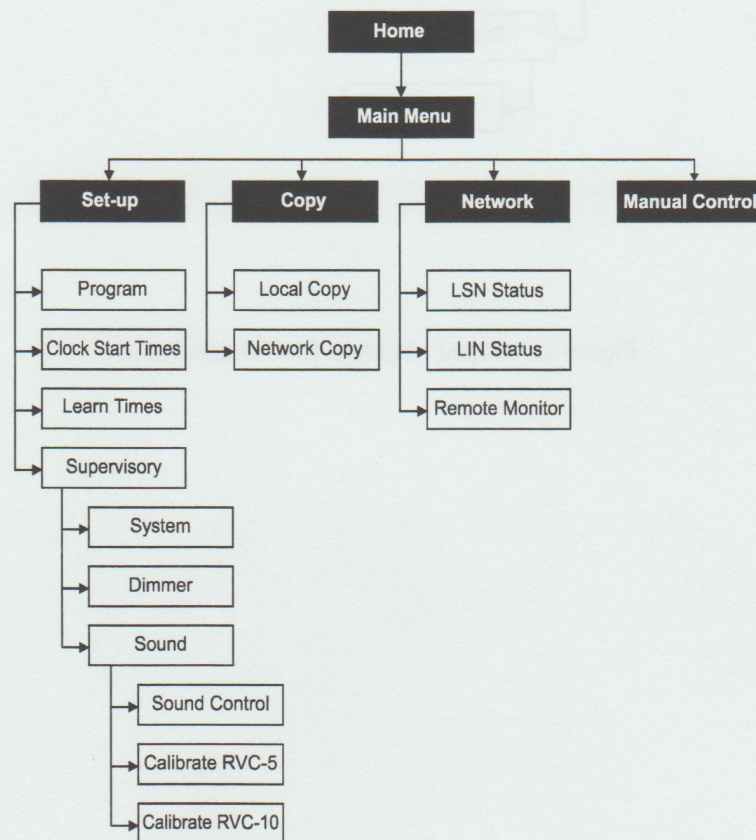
Home

Main Menu

Set-up

Copy

Network

Manual Control

Program

Clock Start Times

Learn Times

Supervisory

System

Dimmer

Sound

Sound Control

Calibrate RVC-5

Calibrate RVC-10

Local Copy

Network Copy

LSN Status

LIN Status

Remote Monitor